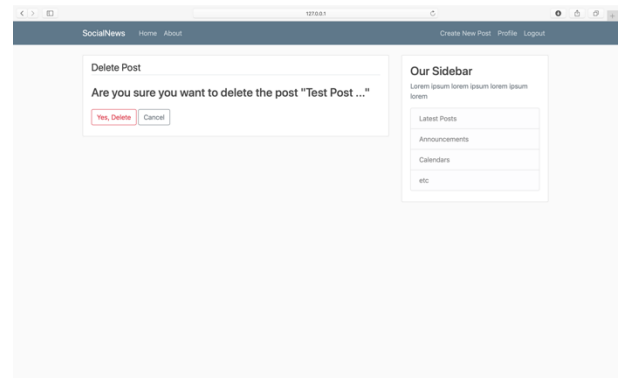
127.0.0.1

SocialNews Home About

Create New Post Profile Logout

Delete Post

Are you sure you want to delete the post "Test Post ..."

Yes, Delete Cancel

Our Sidebar

Lorem ipsum lorem ipsum lorem ipsum lorem

Latest Posts

Announcements

Calendars

etc